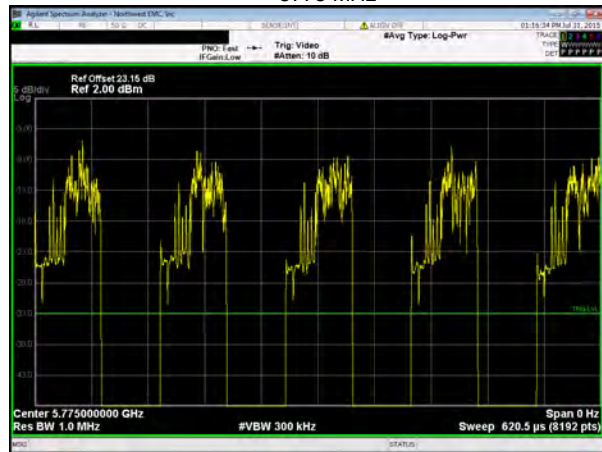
5775 MHz

Agilent Spectrum Analyzer - Northwest EMC, Inc

RL RF 50 Ω DC SENSE:INT ALIGN OFF 01:16:34 PM Jul 31, 2013

#Avg Type: Log-Pwr

TRACE 1 2 3 4 5 6

TYPE W

DET P P P P P P

PNO: Fast

IFGain:Low

Trig: Video

#Atten: 10 dB

Ref Offset 23.15 dB

5 dB/div Ref 2.00 dBm

Log

-3.00

-8.00

-13.0

-18.0

-23.0

-28.0

-33.0

-38.0

-43.0

TRIG LVL

Center 5.775000000 GHz

Res BW 1.0 MHz

#VBW 300 kHz

Span 0 Hz

Sweep 620.5 µs (8192 pts)

MSG

STATUS